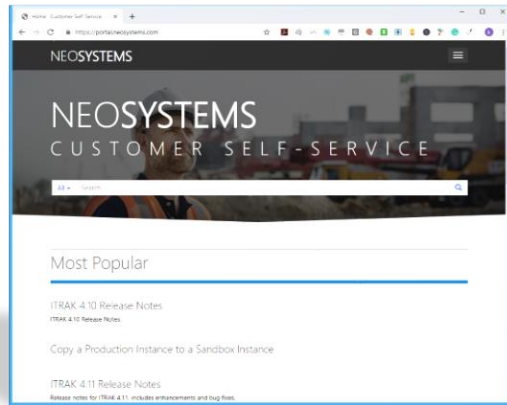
Home · Customer Self Service ×  +

https://portal.neosystems.com

NEOSYSTEMS

NEOSYSTEMS

CUSTOMER SELF-SERVICE

All ▾ Search

Most Popular

ITRAK 4.10 Release Notes

ITRAK 4.10 Release Notes

Copy a Production Instance to a Sandbox Instance

ITRAK 4.11 Release Notes

Release notes for ITRAK 4.11: includes enhancements and bug fixes.